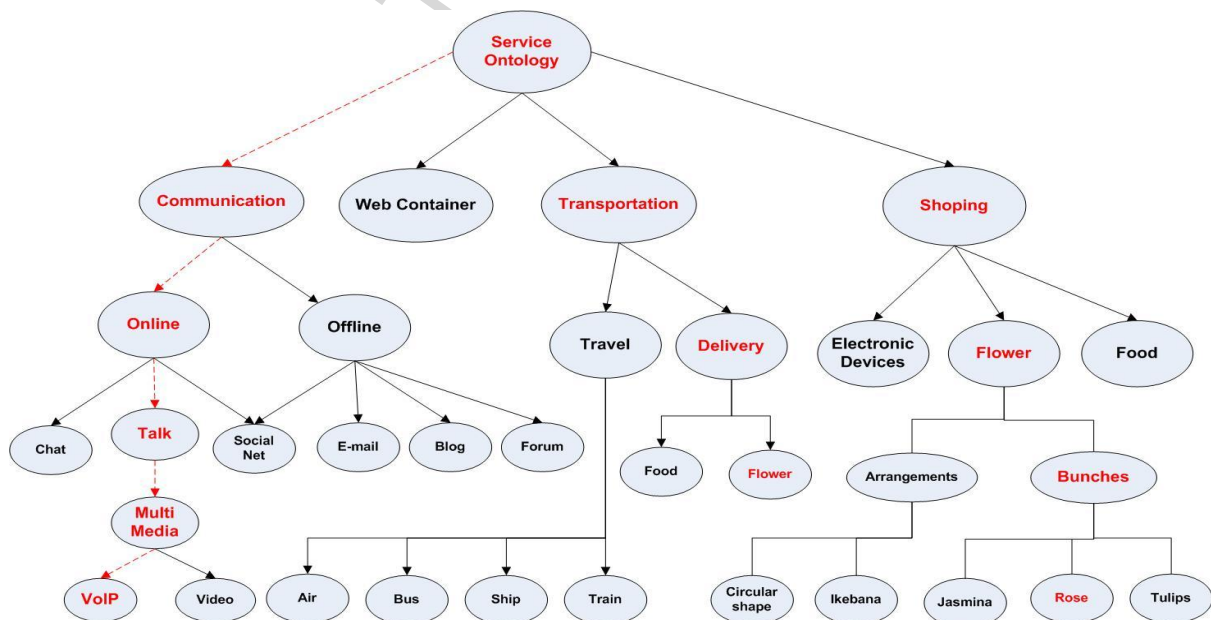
Service Ontology

Communication

Web Container

Transportation

Shoping

Online

Offline

Travel

Delivery

Electronic Devices

Flower

Food

Chat

Talk

Social Net

E-mail

Blog

Forum

Food

Flower

Arrangements

Bunches

Multi Media

VoIP

Video

Air

Bus

Ship

Train

Circular shape

Ikebana

Jasmina

Rose

Tulips